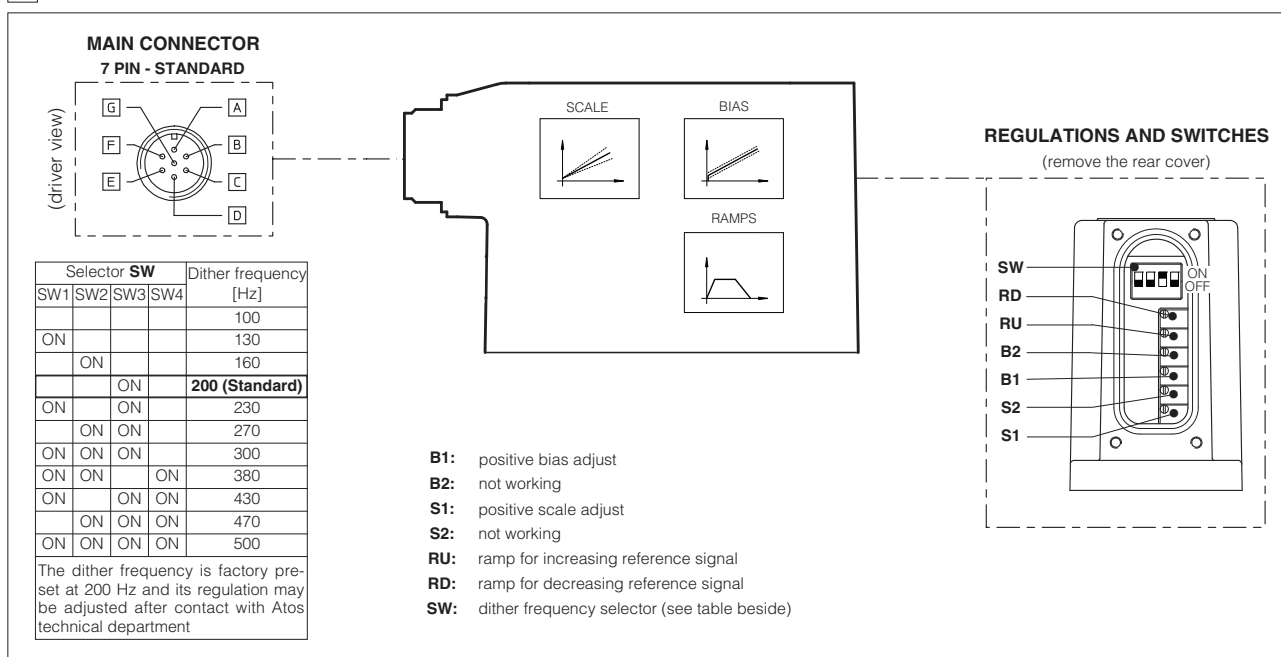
MAIN CONNECTOR
7 PIN - STANDARD

(driver view)

G
A
F
B
E
C
D

| Selector SW | | | | Dither frequency |
|---|---|---|---|---|
| SW1 | SW2 | SW3 | SW4 | [Hz] |
| | | | | 100 |
| ON | | | | 130 |
| | ON | | | 160 |
| | | ON | | 200 (Standard) |
| ON | | ON | | 230 |
| | ON | ON | | 270 |
| ON | ON | ON | | 300 |
| ON | ON | | ON | 380 |
| ON | | ON | ON | 430 |
| | ON | ON | ON | 470 |
| ON | ON | ON | ON | 500 |

The dither frequency is factory preset at 200 Hz and its regulation may be adjusted after contact with Atos technical department

SCALE
BIAS
RAMPS

B1: positive bias adjust
B2: not working
S1: positive scale adjust
S2: not working
RU: ramp for increasing reference signal
RD: ramp for decreasing reference signal
SW: dither frequency selector (see table beside)

REGULATIONS AND SWITCHES
(remove the rear cover)

SW
ON
OFF
RD
RU
B2
B1
S2
S1